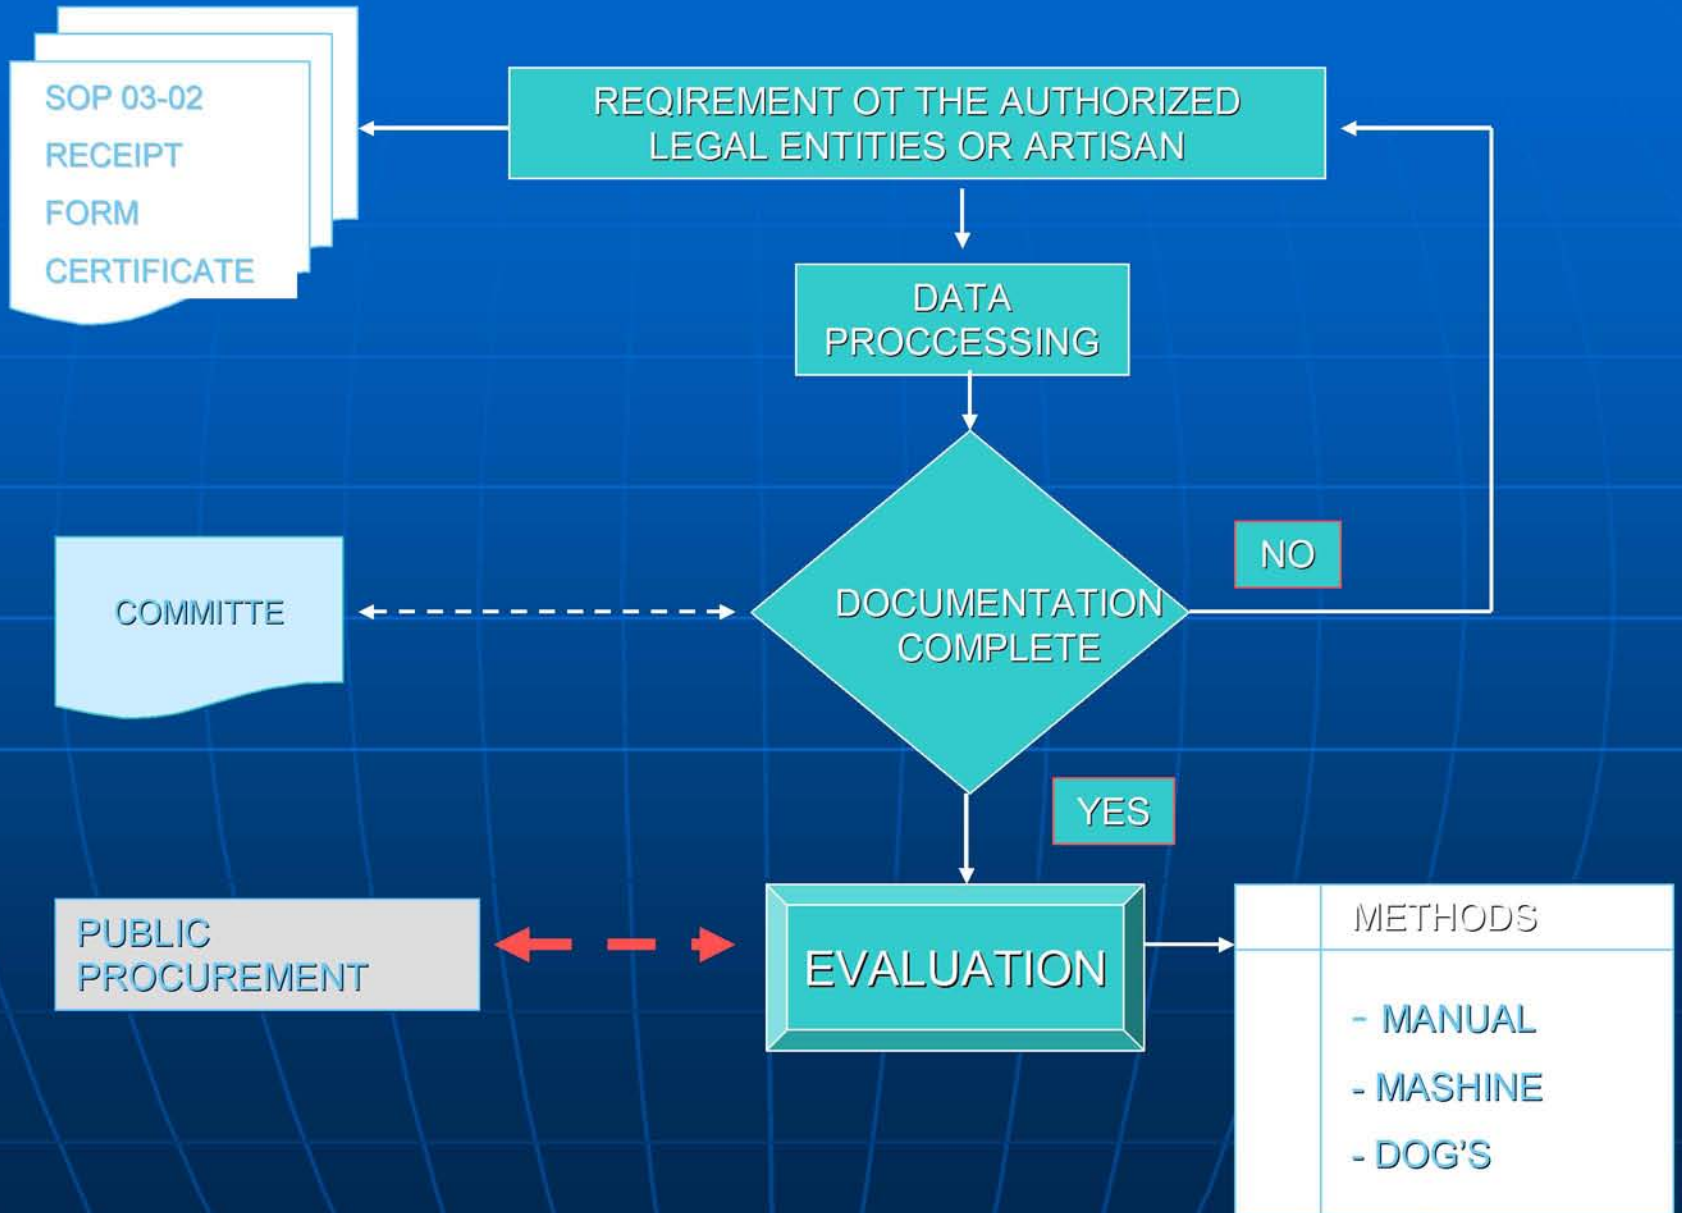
SOP 03-02
RECEIPT
FORM
CERTIFICATE

REQIREMENT OT THE AUTHORIZED LEGAL ENTITIES OR ARTISAN

DATA PROCCESSING

COMMITTE

DOCUMENTATION COMPLETE

NO

YES

PUBLIC PROCUREMENT

EVALUATION

METHODS

- MANUAL
- MASHINE
- DOG'S